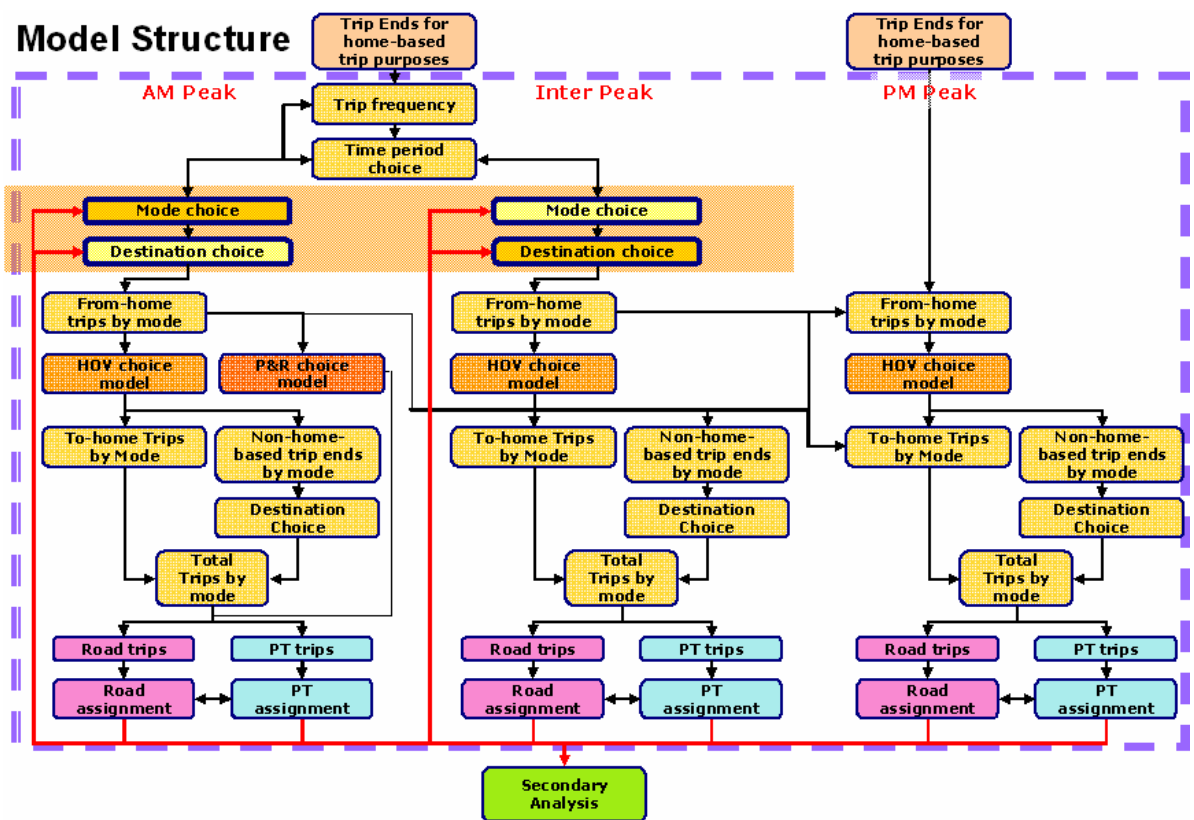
Model Structure

Trip Ends for home-based trip purposes

Trip Ends for home-based trip purposes

AM Peak

Inter Peak

PM Peak

Trip frequency

Time period choice

Mode choice

Destination choice

Mode choice

Destination choice

From-home trips by mode

HOV choice model

P&R choice model

To-home Trips by Mode

Non-home-based trip ends by mode

Destination Choice

Total Trips by mode

Road trips

PT trips

Road assignment

PT assignment

From-home trips by mode

HOV choice model

To-home Trips by Mode

Non-home-based trip ends by mode

Destination Choice

Total Trips by mode

Road trips

PT trips

Road assignment

PT assignment

From-home trips by mode

HOV choice model

To-home Trips by Mode

Non-home-based trip ends by mode

Destination Choice

Total Trips by mode

Road trips

PT trips

Road assignment

PT assignment

Secondary Analysis